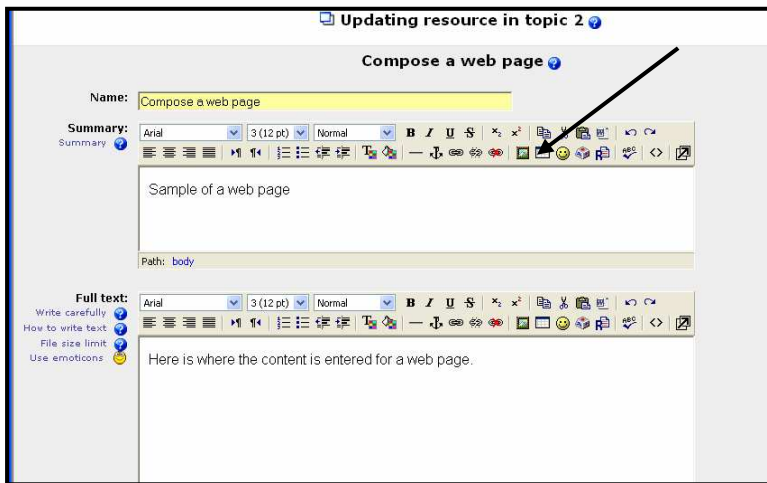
Updating resource in topic 2

Compose a web page

Name: Compose a web page

Summary:
Summary

Arial 3 (12 pt) Normal B I U S

Sample of a web page

Path: body

Full text:
Write carefully
How to write text
File size limit
Use emoticons

Arial 3 (12 pt) Normal B I U S

Here is where the content is entered for a web page.